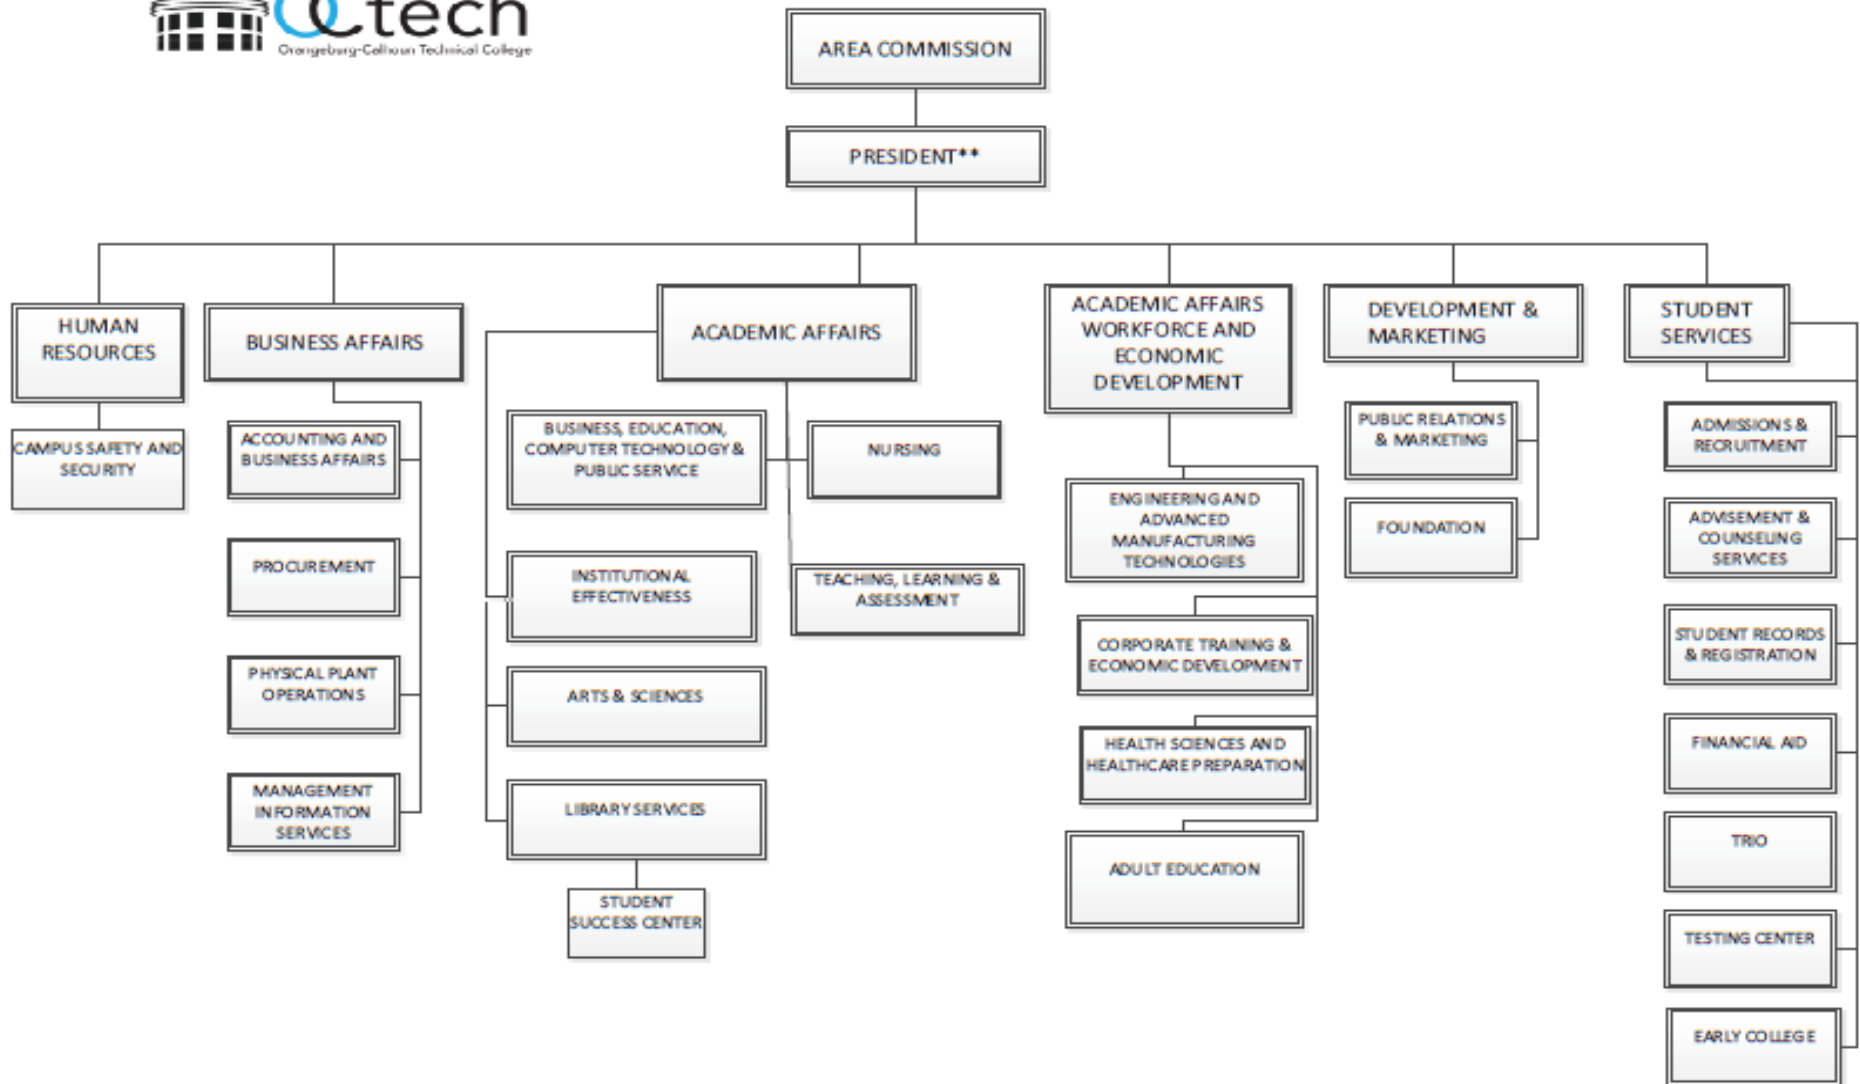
OCtech
Orangeburg-Calhoun Technical College

AREA COMMISSION

PRESIDENT**

HUMAN RESOURCES

CAMPUS SAFETY AND SECURITY

BUSINESS AFFAIRS

ACCOUNTING AND BUSINESS AFFAIRS

PROCUREMENT

PHYSICAL PLANT OPERATIONS

MANAGEMENT INFORMATION SERVICES

ACADEMIC AFFAIRS

BUSINESS, EDUCATION, COMPUTER TECHNOLOGY & PUBLIC SERVICE

NURSING

INSTITUTIONAL EFFECTIVENESS

TEACHING, LEARNING & ASSESSMENT

ARTS & SCIENCES

LIBRARY SERVICES

STUDENT SUCCESS CENTER

ACADEMIC AFFAIRS WORKFORCE AND ECONOMIC DEVELOPMENT

ENGINEERING AND ADVANCED MANUFACTURING TECHNOLOGIES

CORPORATE TRAINING & ECONOMIC DEVELOPMENT

HEALTH SCIENCES AND HEALTHCARE PREPARATION

ADULT EDUCATION

DEVELOPMENT & MARKETING

PUBLIC RELATIONS & MARKETING

FOUNDATION

STUDENT SERVICES

ADMISSIONS & RECRUITMENT

ADVISEMENT & COUNSELING SERVICES

STUDENT RECORDS & REGISTRATION

FINANCIAL AID

TRIO

TESTING CENTER

EARLY COLLEGE